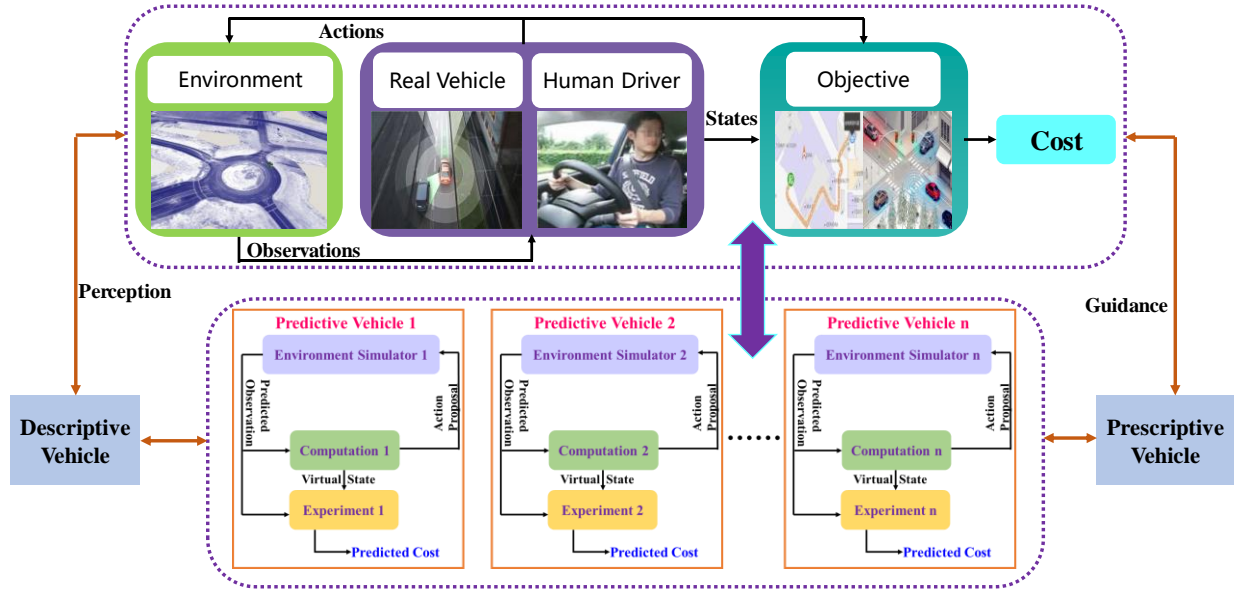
Actions

Environment

Real Vehicle

Human Driver

States

Objective

Cost

Observations

Perception

Guidance

Descriptive Vehicle

Predictive Vehicle 1

Environment Simulator 1

Predicted Observation

Action Proposal

Computation 1

Virtual State

Experiment 1

Predicted Cost

Predictive Vehicle 2

Environment Simulator 2

Predicted Observation

Action Proposal

Computation 2

Virtual State

Experiment 2

Predicted Cost

......

Predictive Vehicle n

Environment Simulator n

Predicted Observation

Action Proposal

Computation n

Virtual State

Experiment n

Predicted Cost

Prescriptive Vehicle